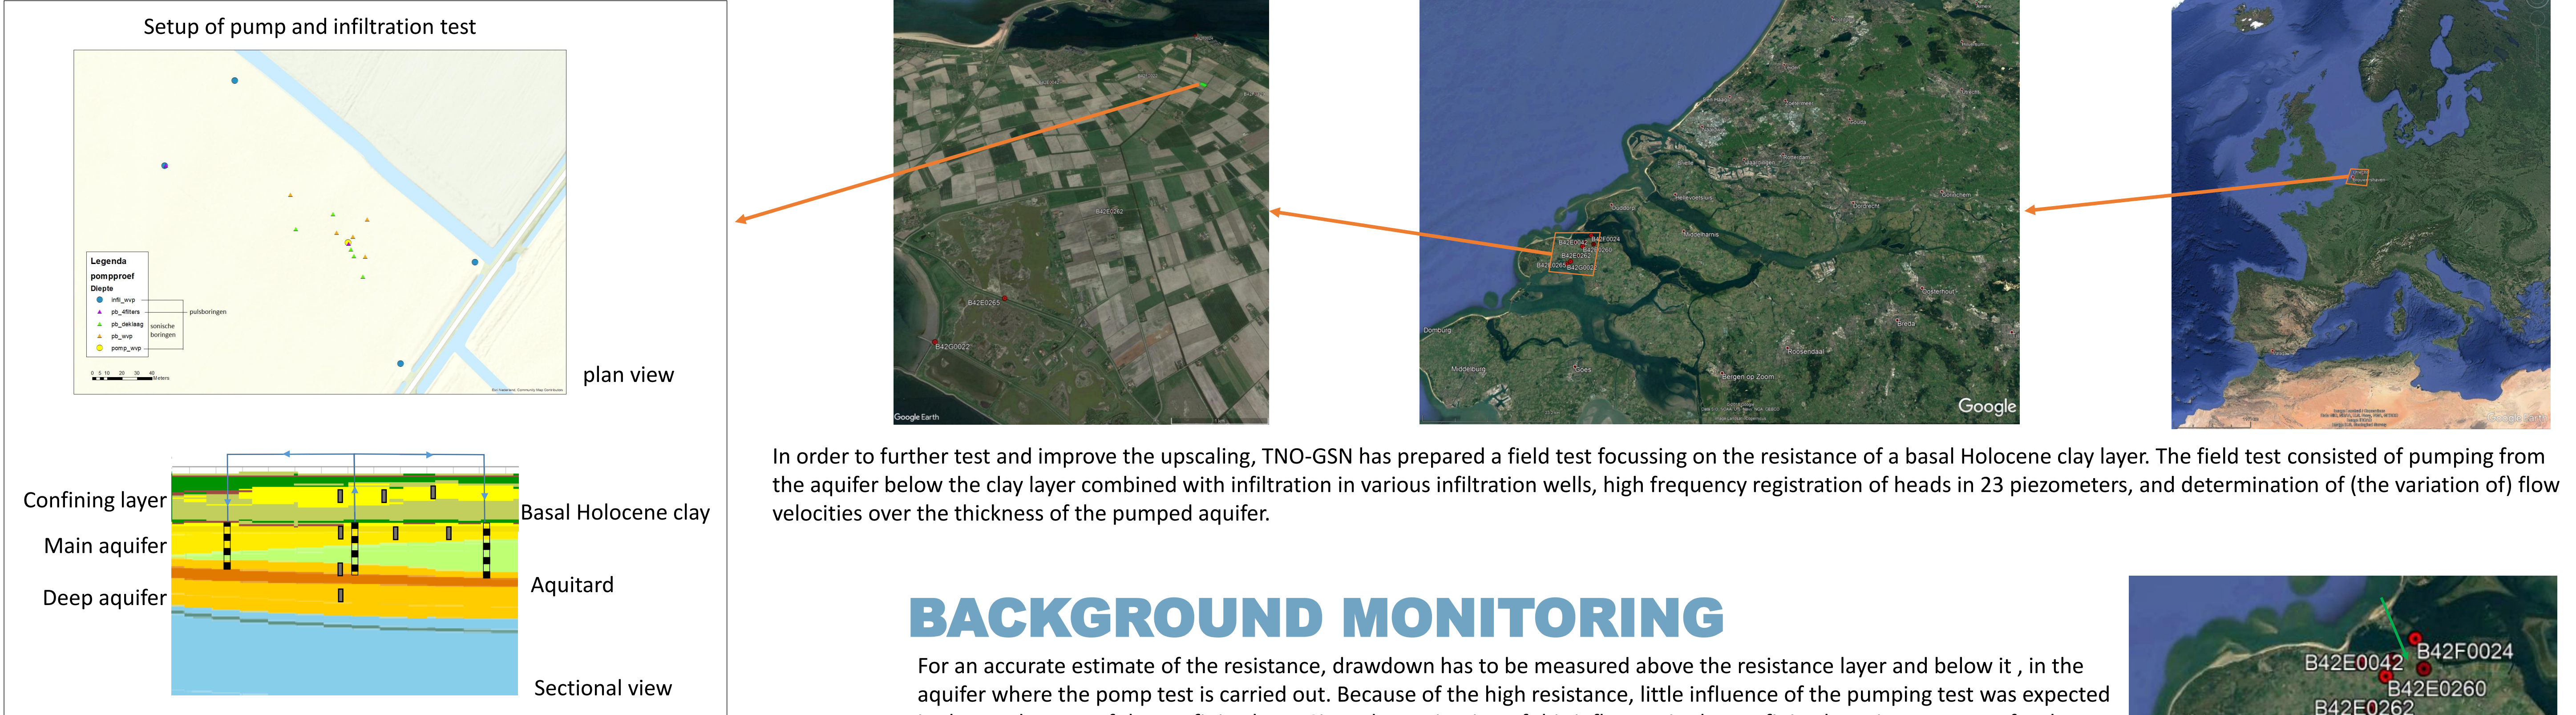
Setup of pump and infiltration test

Legenda
pompproef
Diepte
infi_wvp
pb_4filters
pb_deklaag
pb_wvp
pomp_wvp
pulsboringen
sonische boringen
0 5 10 20 30 40 Meters

plan view

Confining layer
Main aquifer
Deep aquifer
Basal Holocene clay
Aquitard
Sectional view

B42E0262
B42E0265
B42G0022
Google Earth

B42E0042
B42F0024
B42E0260
B42E0262
B42E0265
B42G0022
Middelburg
Domburg
Goes
Roosendaal
Bergen op Zoom
Breda
Dordrecht
Hellevoetsluis
Middelharnis
Google

In order to further test and improve the upscaling, TNO-GSN has prepared a field test focussing on the resistance of a basal Holocene clay layer. The field test consisted of pumping from the aquifer below the clay layer combined with infiltration in various infiltration wells, high frequency registration of heads in 23 piezometers, and determination of (the variation of) flow velocities over the thickness of the pumped aquifer.

BACKGROUND MONITORING

For an accurate estimate of the resistance, drawdown has to be measured above the resistance layer and below it , in the aquifer where the pomp test is carried out. Because of the high resistance, little influence of the pumping test was expected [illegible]

B42E0042
B42F0024
B42E0260
B42E0262